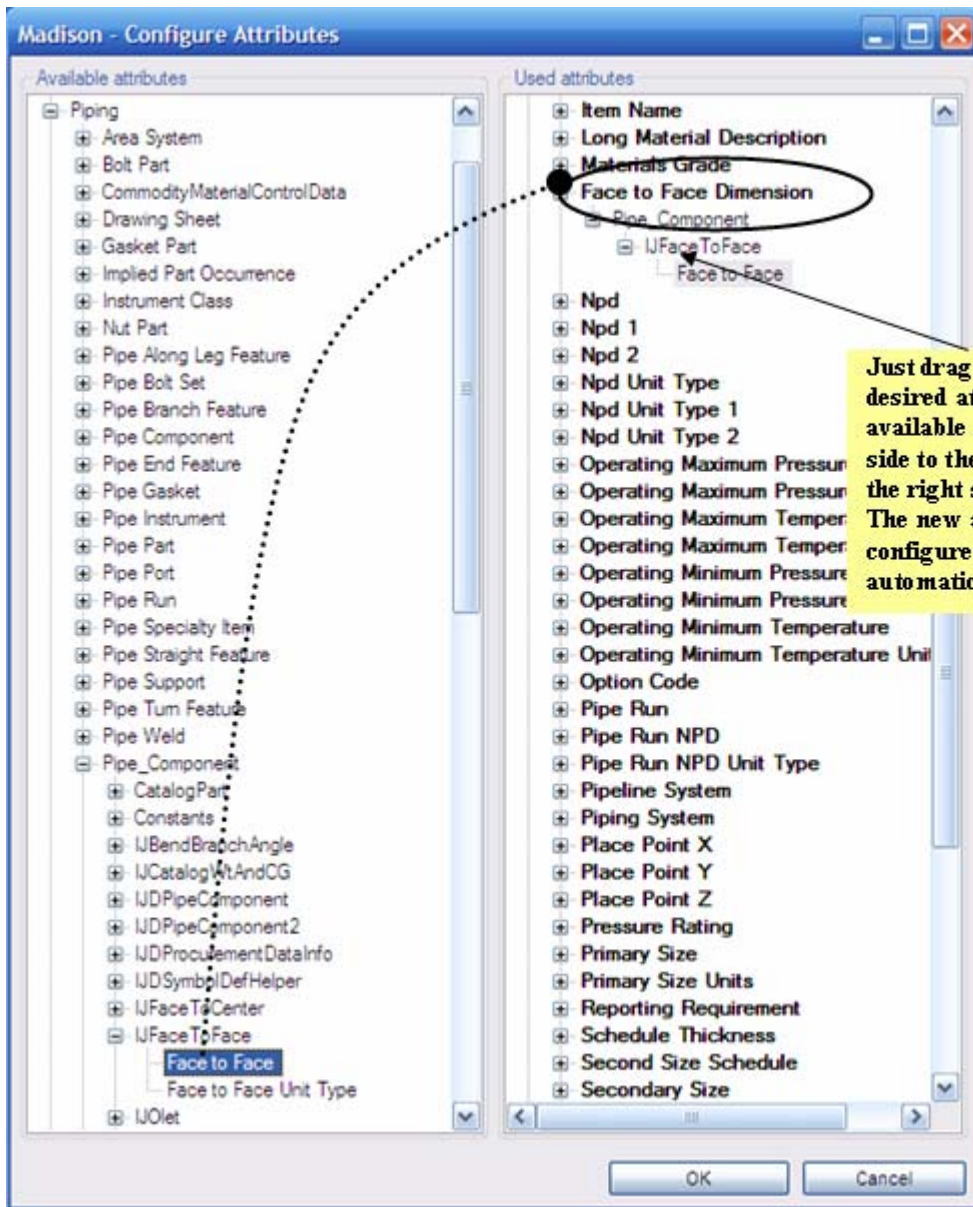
Madison - Configure Attributes

Available attributes

Piping
Area System
Bolt Part
CommodityMaterialControlData
Drawing Sheet
Gasket Part
Implied Part Occurrence
Instrument Class
Nut Part
Pipe Along Leg Feature
Pipe Bolt Set
Pipe Branch Feature
Pipe Component
Pipe End Feature
Pipe Gasket
Pipe Instrument
Pipe Part
Pipe Port
Pipe Run
Pipe Specialty Item
Pipe Straight Feature
Pipe Support
Pipe Turn Feature
Pipe Weld
Pipe_Component
CatalogPart
Constants
IJBendBranchAngle
IJCatalogWtAndCG
IJDPipeComponent
IJDPipeComponent2
IJDProcurementDataInfo
IJDSymbolDefHelper
IJFaceToCenter
IJFaceToFace
Face to Face
Face to Face Unit Type
IJOlet

Used attributes

Item Name
Long Material Description
Materials Grade
Face to Face Dimension
Pipe_Component
IJFaceToFace
Face to Face
Npd
Npd 1
Npd 2
Npd Unit Type
Npd Unit Type 1
Npd Unit Type 2
Operating Maximum Pressur
Operating Maximum Pressur
Operating Maximum Tempera
Operating Maximum Tempera
Operating Minimum Pressure
Operating Minimum Pressure
Operating Minimum Temperature
Operating Minimum Temperature Unit
Option Code
Pipe Run
Pipe Run NPD
Pipe Run NPD Unit Type
Pipeline System
Piping System
Place Point X
Place Point Y
Place Point Z
Pressure Rating
Primary Size
Primary Size Units
Reporting Requirement
Schedule Thickness
Second Size Schedule
Secondary Size

Just drag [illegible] desired a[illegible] available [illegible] side to the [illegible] the right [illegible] The new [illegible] configure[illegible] automatic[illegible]

OK
Cancel